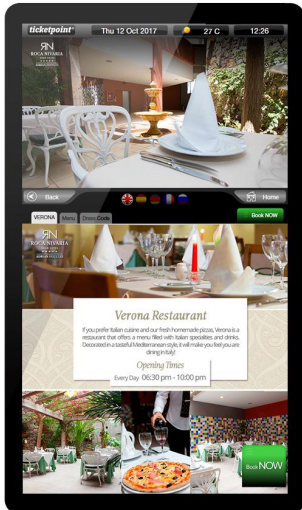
ticketpoint Thu 12 Oct 2017 27 C 12:26

RN ROCA NIVARIA

Back Home

VERONA Menu Dress Code Book NOW

RN ROCA NIVARIA

Verona Restaurant

If you prefer Italian cuisine and our fresh homemade pizzas, Verona is a restaurant that offers a menu filled with Italian specialties and drinks. Decorated in a tasteful Mediterranean style, it will make you feel you are dining in Italy!

Opening Times

Every Day 06:30 pm - 10:00 pm

Book NOW